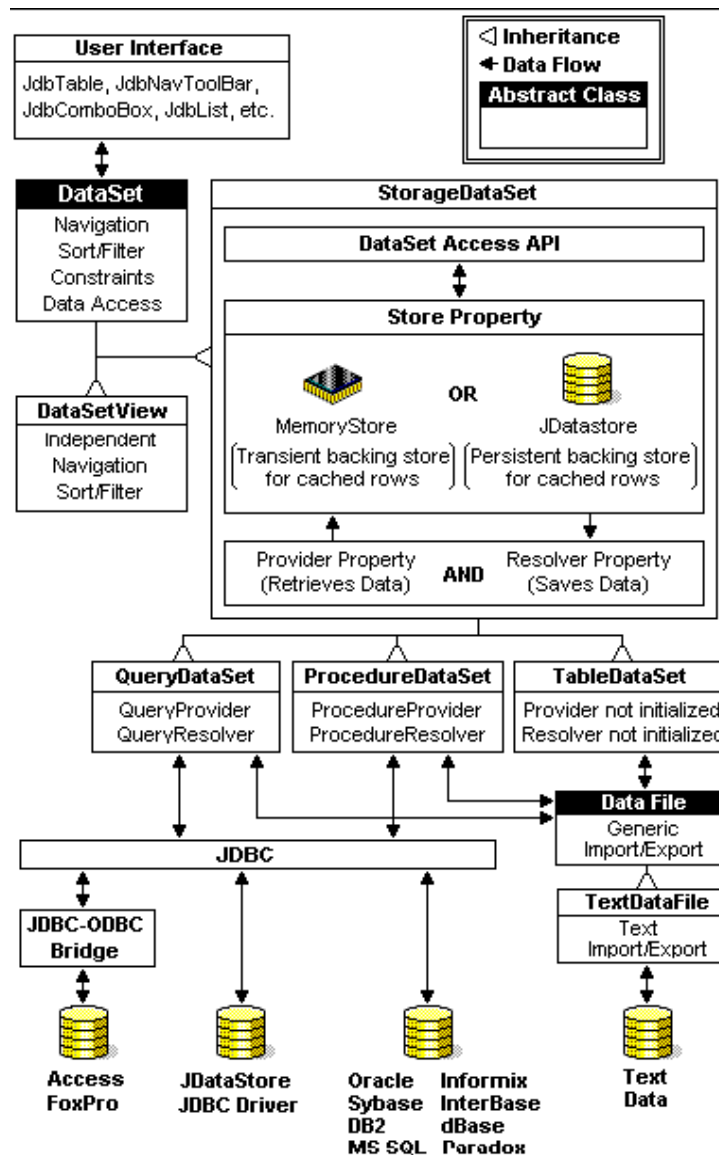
User Interface
JdbTable, JdbNavToolBar, JdbComboBox, JdbList, etc.

◁ Inheritance
← Data Flow
Abstract Class

DataSet
Navigation
Sort/Filter
Constraints
Data Access

DataSetView
Independent
Navigation
Sort/Filter

StorageDataSet

DataSet Access API

Store Property

MemoryStore
(Transient backing store for cached rows)

OR

JDatastore
(Persistent backing store for cached rows)

Provider Property
(Retrieves Data)

AND

Resolver Property
(Saves Data)

QueryDataSet
QueryProvider
QueryResolver

ProcedureDataSet
ProcedureProvider
ProcedureResolver

TableDataSet
Provider not initialized
Resolver not initialized

Data File
Generic
Import/Export

JDBC

TextDataFile
Text
Import/Export

JDBC-ODBC
Bridge

Access
FoxPro

JDataStore
JDBC Driver

Oracle
Sybase
DB2
MS SQL

Informix
InterBase
dBase
Paradox

Text
Data